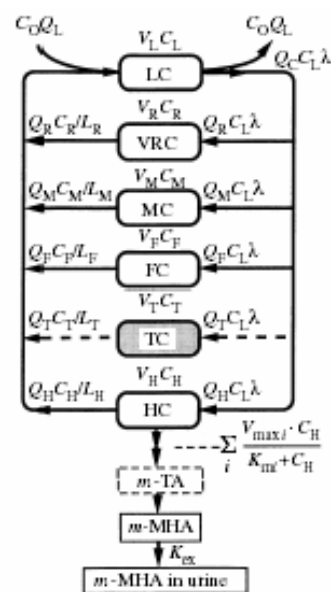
$C_O Q_L$

$C_O Q_L$

$V_L C_L$

LC

$Q_C C_L \lambda$

$V_R C_R$

$Q_R C_R / L_R$

VRC

$Q_R C_L \lambda$

$V_M C_M$

$Q_M C_M / L_M$

MC

$Q_M C_L \lambda$

$V_F C_F$

$Q_F C_F / L_F$

FC

$Q_F C_L \lambda$

$V_T C_T$

$Q_T C_T / L_T$

TC

$Q_T C_L \lambda$

$V_H C_H$

$Q_H C_H / L_H$

HC

$Q_H C_L \lambda$

$\sum_i \frac{V_{\max i} \cdot C_H}{K_{mi} + C_H}$

$m$-TA

$m$-MHA

$K_{ex}$

$m$-MHA in urine